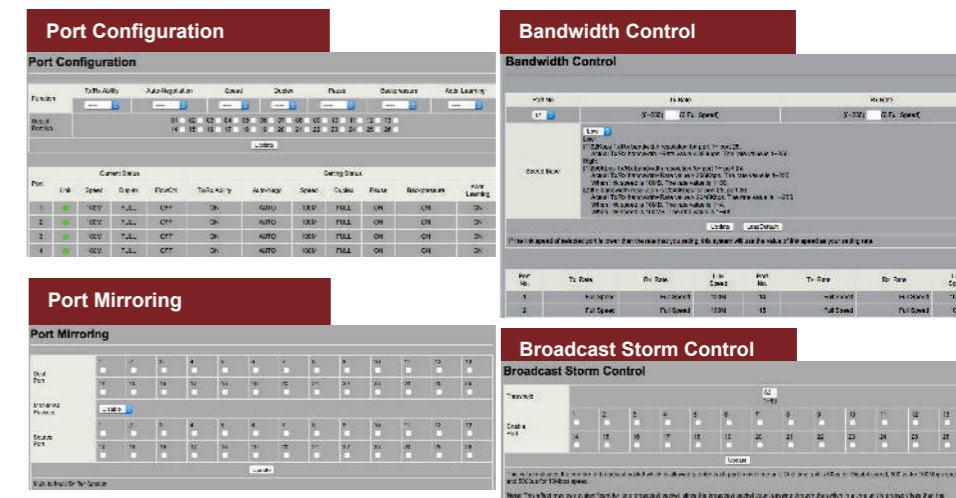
Port Configuration

Port Configuration

Function | Tx/Rx Ability | Auto-Negotiation | Speed | Duplex | Pause | Backpressure | Addr. Learning

Select Port No.

Update

| Port | Link | Current Status Speed | Duplex | FlowCtrl | Tx/Rx Ability | Setting Status Auto-Nego | Speed | Duplex | Pause | Backpressure | Addr. Learning |
|---|---|---|---|---|---|---|---|---|---|---|---|
| 1 | | 100M | FULL | OFF | ON | AUTO | 100M | FULL | ON | ON | ON |
| 2 | | 100M | FULL | OFF | ON | AUTO | 100M | FULL | ON | ON | ON |
| 3 | | 100M | FULL | OFF | ON | AUTO | 100M | FULL | ON | ON | ON |
| 4 | | 100M | FULL | OFF | ON | AUTO | 100M | FULL | ON | ON | ON |

Bandwidth Control

Bandwidth Control

Port No. | Tx Rate | Rx Rate

(0~255)( 0:Full Speed) | (0~255)( 0:Full Speed)

Speed Base

Low

Update | LoadDefault

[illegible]

| Port No. | Tx Rate | Rx Rate | Link Speed | Port No. | Tx Rate | Rx Rate |
|---|---|---|---|---|---|---|
| 1 | Full Speed | Full Speed | 100M | 14 | Full Speed | Full Speed |
| 2 | Full Speed | Full Speed | 100M | 15 | Full Speed | Full Speed |

Port Mirroring

Port Mirroring

Dest Port

Monitored Packets

Disable

Source Port

Update

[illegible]

Broadcast Storm Control

Broadcast Storm Control

Threshold

63

Enable Port

Update

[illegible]